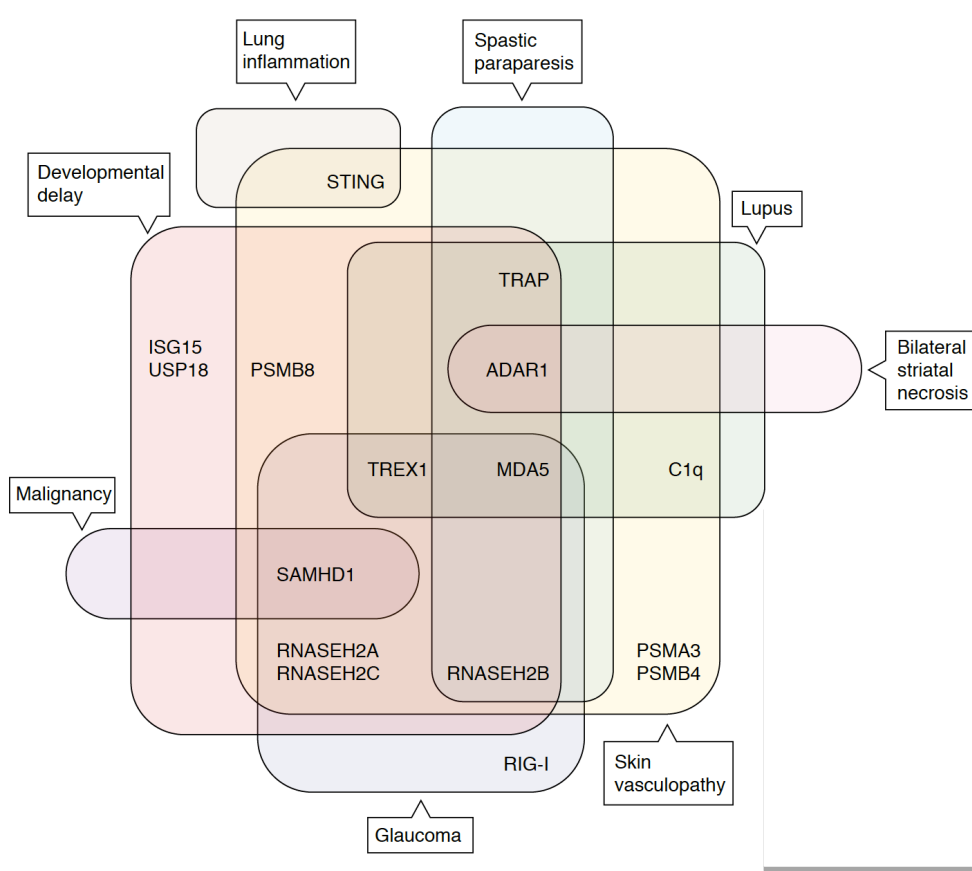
Lung inflammation

Spastic paraparesis

Developmental delay

STING

Lupus

TRAP

ISG15
USP18

PSMB8

ADAR1

Bilateral striatal necrosis

TREX1

MDA5

C1q

Malignancy

SAMHD1

RNASEH2A
RNASEH2C

RNASEH2B

PSMA3
PSMB4

RIG-I

Skin vasculopathy

Glaucoma